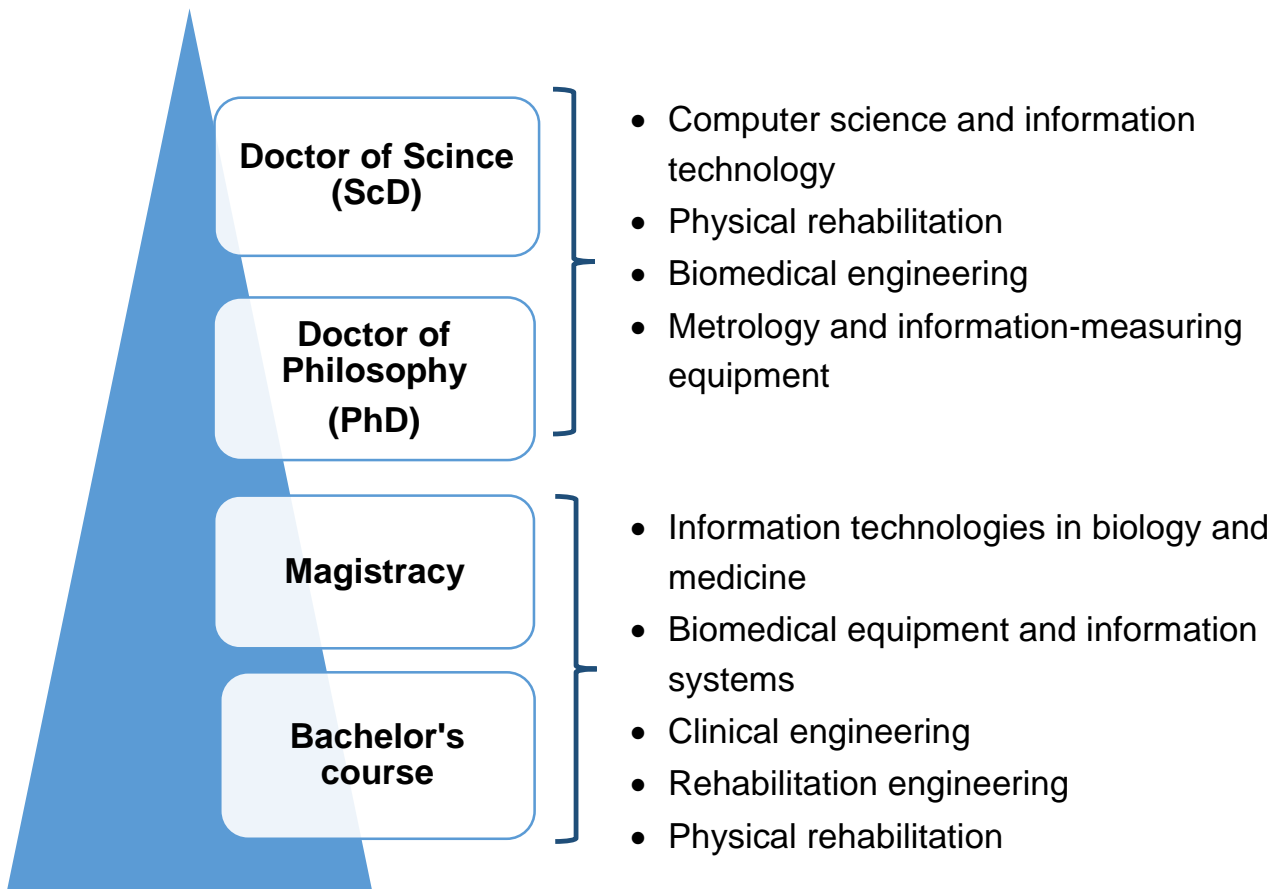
Doctor of Scince (ScD)

Doctor of Philosophy (PhD)

- Computer science and information technology
- Physical rehabilitation
- Biomedical engineering
- Metrology and information-measuring equipment

Magistracy

Bachelor's course

- Information technologies in biology and medicine
- Biomedical equipment and information systems
- Clinical engineering
- Rehabilitation engineering
- Physical rehabilitation